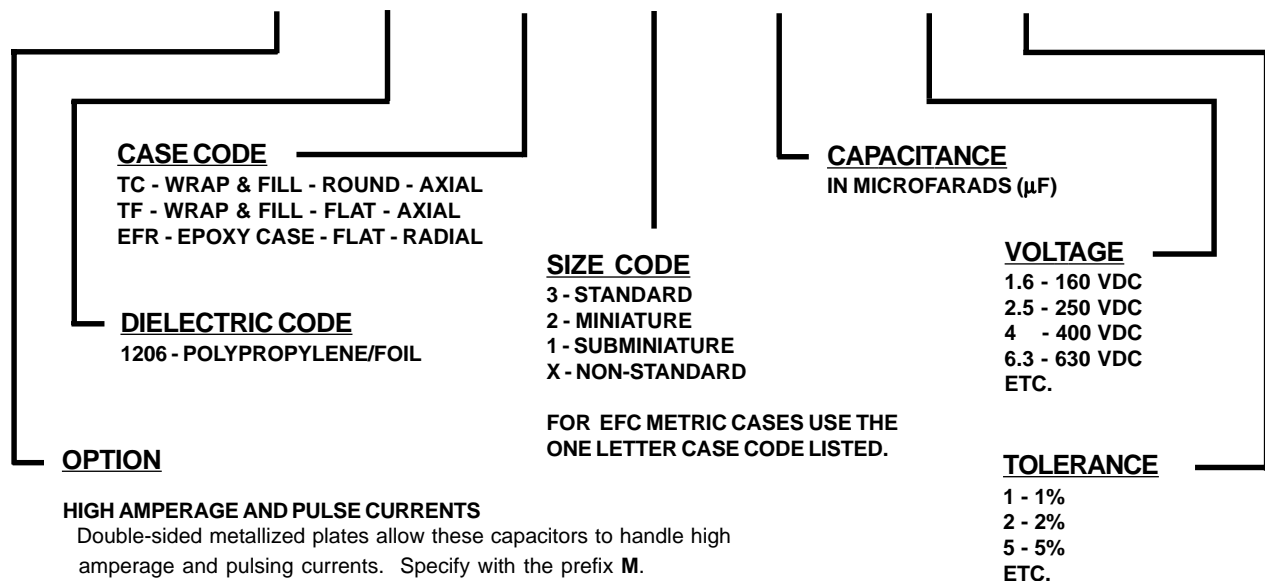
CASE CODE
TC - WRAP & FILL - ROUND - AXIAL
TF - WRAP & FILL - FLAT - AXIAL
EFR - EPOXY CASE - FLAT - RADIAL

DIELECTRIC CODE
1206 - POLYPROPYLENE/FOIL

SIZE CODE
3 - STANDARD
2 - MINIATURE
1 - SUBMINIATURE
X - NON-STANDARD

FOR EFC METRIC CASES USE THE ONE LETTER CASE CODE LISTED.

CAPACITANCE
IN MICROFARADS (µF)

VOLTAGE
1.6 - 160 VDC
2.5 - 250 VDC
4 - 400 VDC
6.3 - 630 VDC
ETC.

OPTION

HIGH AMPERAGE AND PULSE CURRENTS
Double-sided metallized plates allow these capacitors to handle high amperage and pulsing currents. Specify with the prefix M.

TOLERANCE
1 - 1%
2 - 2%
5 - 5%
ETC.